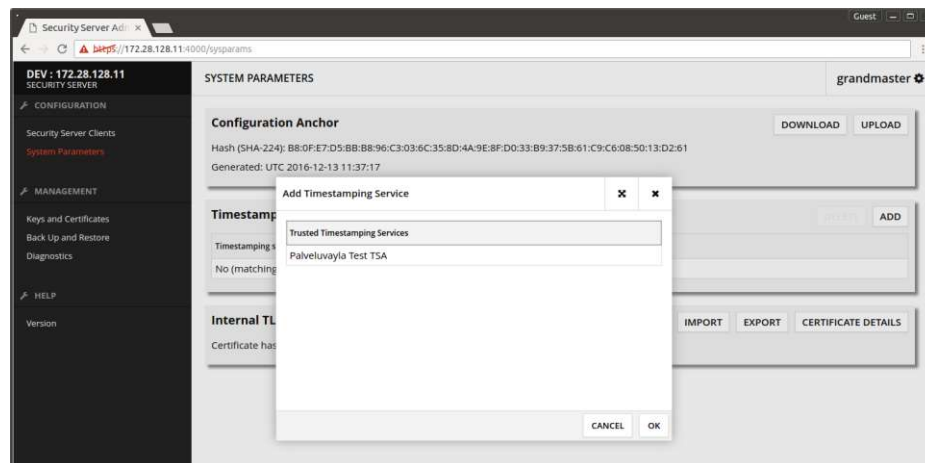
Security Server Ad ×

Guest

https://172.28.128.11:4000/sysparams

DEV : 172.28.128.11
SECURITY SERVER

CONFIGURATION

Security Server Clients
System Parameters

MANAGEMENT

Keys and Certificates
Back Up and Restore
Diagnostics

HELP

Version

SYSTEM PARAMETERS

grandmaster

Configuration Anchor

DOWNLOAD UPLOAD

Hash (SHA-224): B8:0F:E7:D5:BB:B8:96:C3:03:6C:35:8D:4A:9E:8F:D0:33:B9:37:5B:61:C9:C6:08:50:13:D2:61

Generated: UTC 2016-12-13 11:37:17

Timestamp

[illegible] ADD

Timestamping s

No (matching

Internal TL

IMPORT EXPORT CERTIFICATE DETAILS

Certificate has

Add Timestamping Service

Trusted Timestamping Services

Palveluvayla Test TSA

CANCEL OK